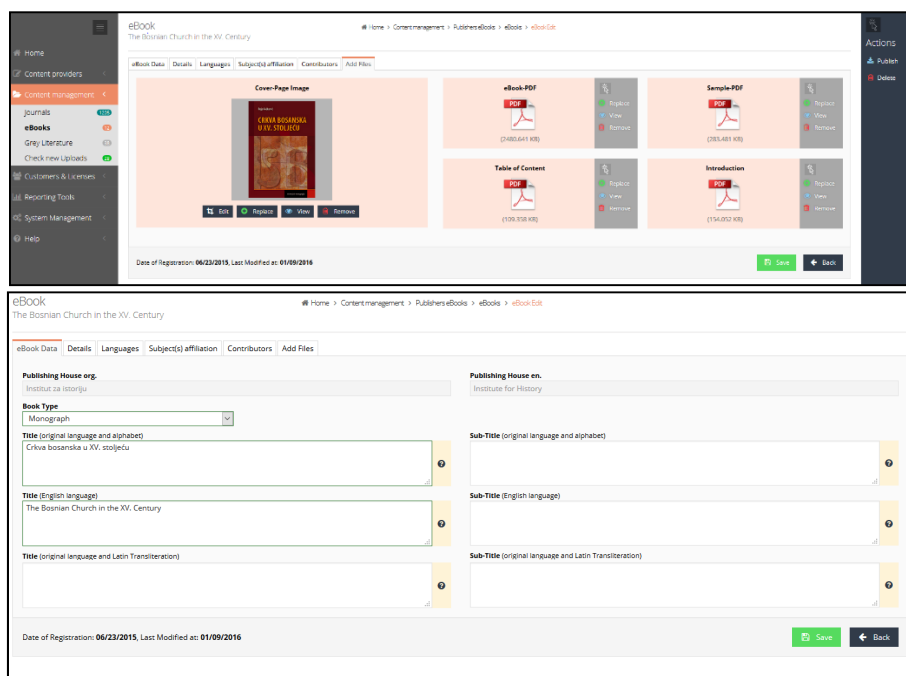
Home
Content providers
Content management
Journals
eBooks
Gray Literature
Check new Uploads
Customers & Licenses
Reporting Tools
System Management
Help

eBook
The Bosnian Church in the XV. Century

Home > Content management > Publishers eBooks > eBooks > eBook Edit

eBook Data | Details | Languages | Subject(s) affiliation | Contributors | Add Files

Cover-Page Image

CRKVA BOSANSKA U XV. STOLJEĆU

Edit | Replace | View | Remove

eBook-PDF
(2480.641 KB)
Replace
View
Remove

Sample-PDF
(285.481 KB)
Replace
View
Remove

Table of Content
(109.358 KB)
Replace
View
Remove

Introduction
(154.052 KB)
Replace
View
Remove

Date of Registration: 06/23/2015, Last Modified at: 01/09/2016

Save | Back

Actions
Publish
Delete

eBook
The Bosnian Church in the XV. Century

Home > Content management > Publishers eBooks > eBooks > eBook Edit

eBook Data | Details | Languages | Subject(s) affiliation | Contributors | Add Files

Publishing House org.
Institut za istoriju

Publishing House en.
Institute for History

Book Type
Monograph

Title (original language and alphabet)
Crkva bosanska u XV. stoljeću

Sub-Title (original language and alphabet)

Title (English language)
The Bosnian Church in the XV. Century

Sub-Title (English language)

Title (original language and Latin Transliteration)

Sub-Title (original language and Latin Transliteration)

Date of Registration: 06/23/2015, Last Modified at: 01/09/2016

Save | Back